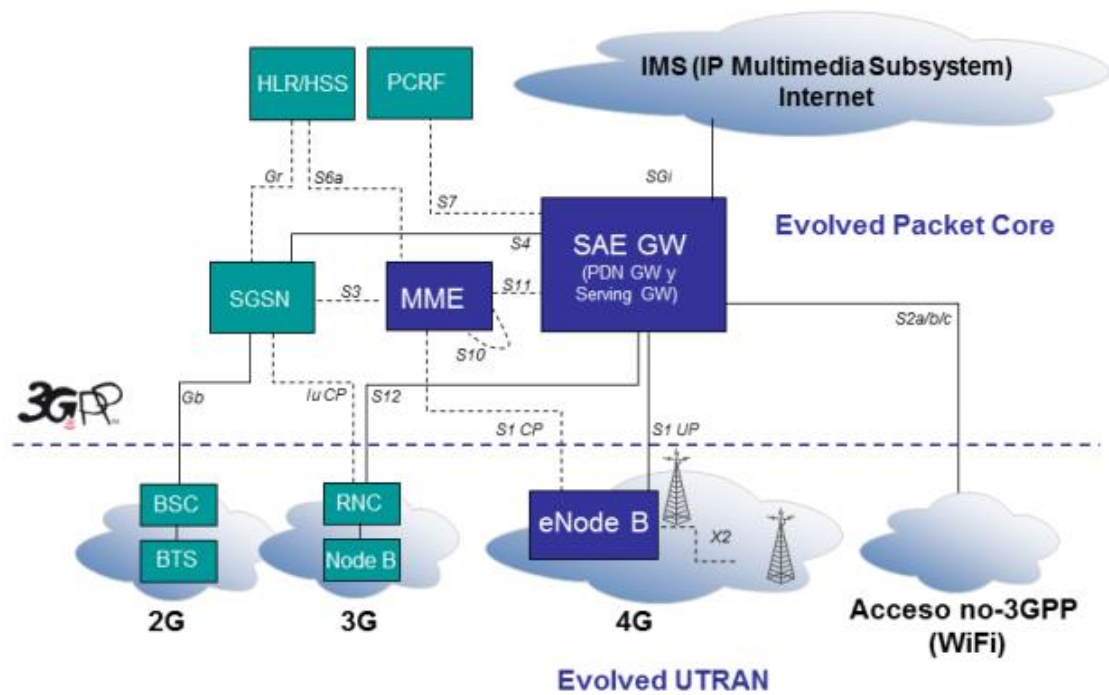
HLR/HSS

PCRF

IMS (IP Multimedia Subsystem)
Internet

Gr

S6a

S7

SGi

Evolved Packet Core

S4

SAE GW
(PDN GW y
Serving GW)

SGSN

S3

MME

S11

S10

S2a/b/c

3GPP

Gb

Iu CP

S12

S1 CP

S1 UP

BSC

BTS

RNC

Node B

eNode B

X2

2G

3G

4G

Acceso no-3GPP
(WiFi)

Evolved UTRAN